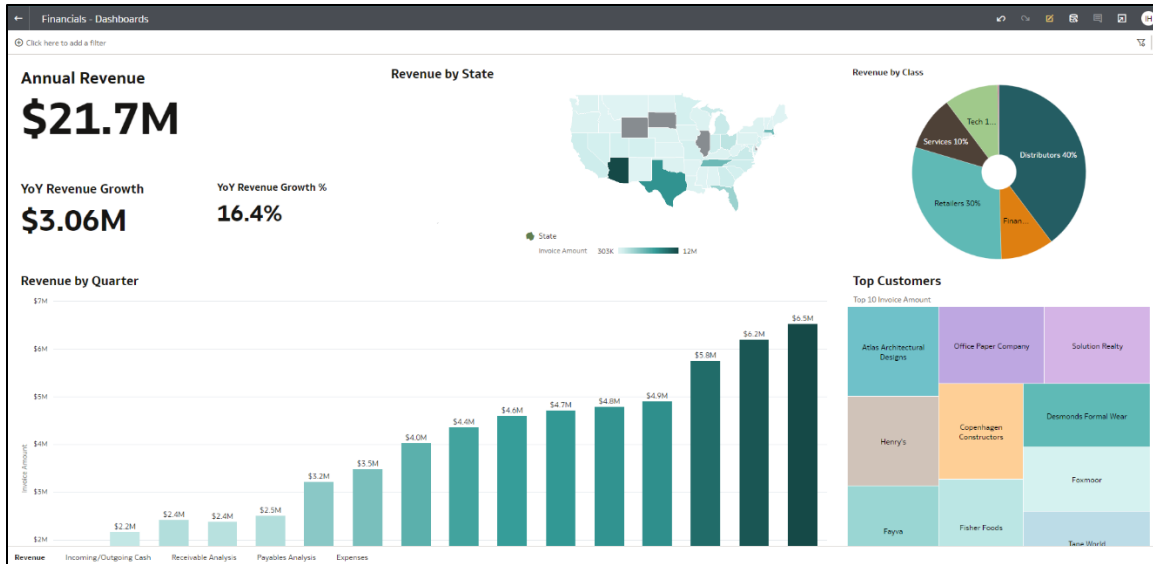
Financials - Dashboards

Click here to add a filter

Annual Revenue

$21.7M

YoY Revenue Growth

$3.06M

YoY Revenue Growth %

16.4%

Revenue by State

State

Invoice Amount 303K 12M

Revenue by Class

Tech 1...

Services 10%

Distributors 40%

Retailers 30%

Finan...

Revenue by Quarter

$7M
$6M
$5M
$4M
$3M
$2M

Invoice Amount

$2.2M $2.4M $2.4M $2.5M $3.2M $3.5M $4.0M $4.4M $4.6M $4.7M $4.8M $4.9M $5.8M $6.2M $6.5M

Top Customers

Top 10 Invoice Amount

Atlas Architectural Designs

Office Paper Company

Solution Realty

Henry's

Copenhagen Constructors

Desmonds Formal Wear

Foxmoor

Fayva

Fisher Foods

Tape World

Revenue Incoming/Outgoing Cash Receivable Analysis Payables Analysis Expenses